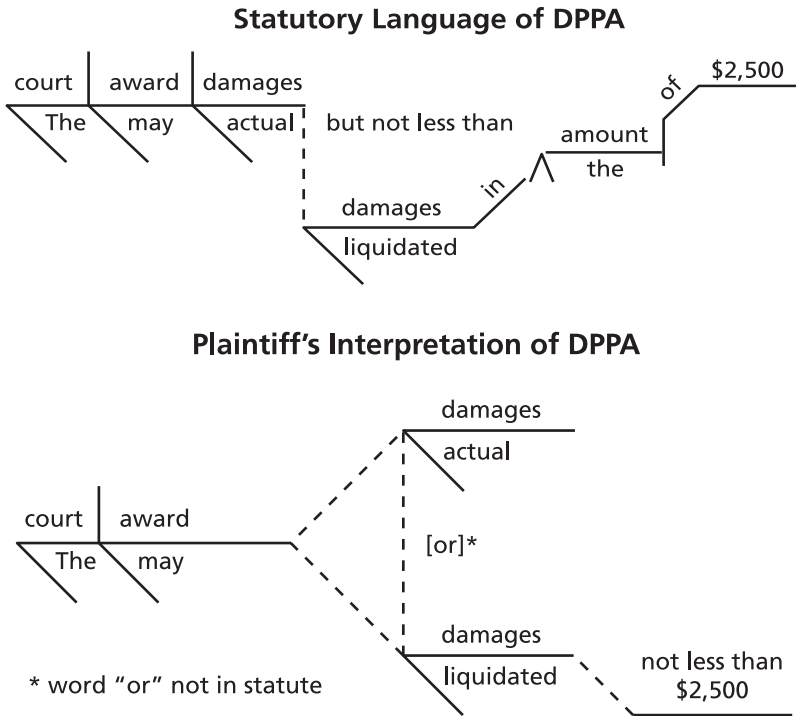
Statutory Language of DPPA

court | award | damages
The may actual but not less than
damages
liquidated
in
amount
the
of
$2,500

Plaintiff's Interpretation of DPPA

court | award
The may
damages
actual
[or]*
damages
liquidated
not less than $2,500

* word "or" not in statute